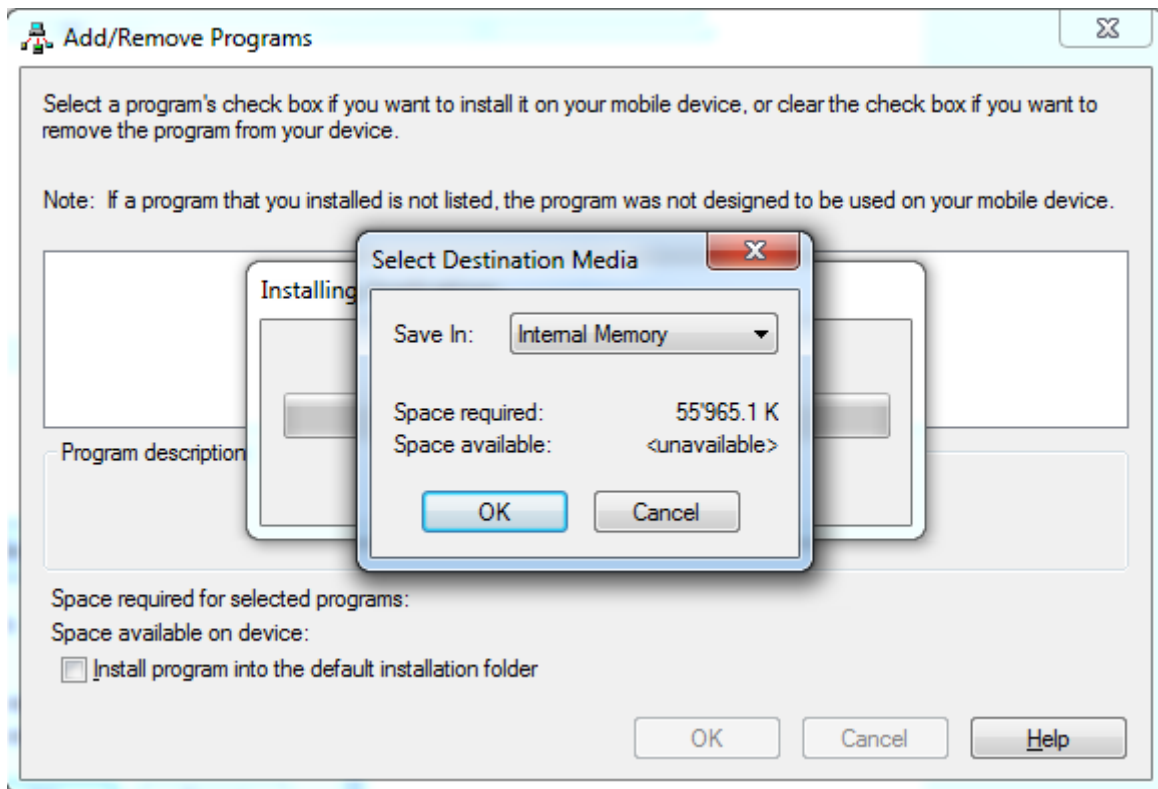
Add/Remove Programs

Select a program's check box if you want to install it on your mobile device, or clear the check box if you want to remove the program from your device.

Note: If a program that you installed is not listed, the program was not designed to be used on your mobile device.

Installing

Select Destination Media

Save In: Internal Memory

Space required: 55'965.1 K
Space available: <unavailable>

OK Cancel

Program description

Space required for selected programs:
Space available on device:
Install program into the default installation folder

OK Cancel Help